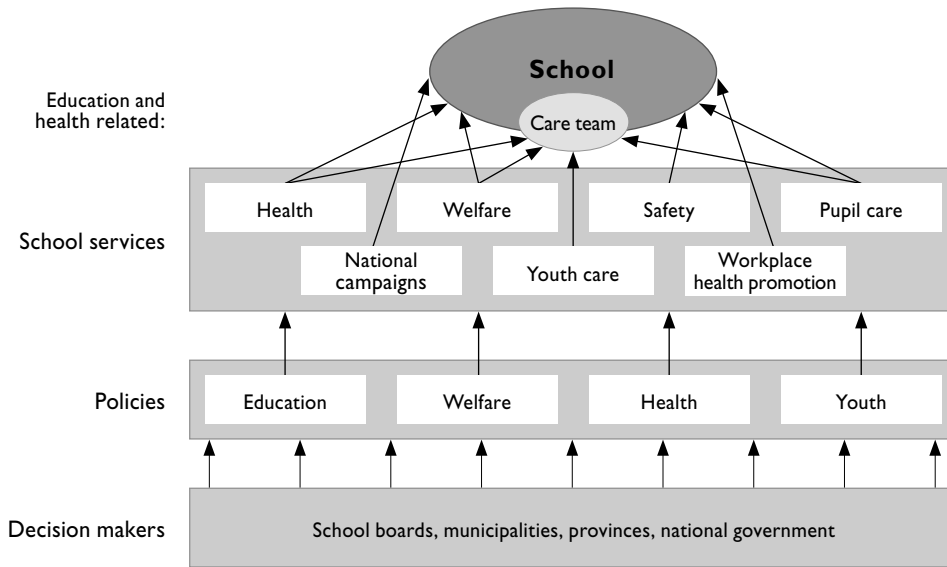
School

Care team

Education and health related:

School services

Health

Welfare

Safety

Pupil care

National campaigns

Youth care

Workplace health promotion

Policies

Education

Welfare

Health

Youth

Decision makers

School boards, municipalities, provinces, national government